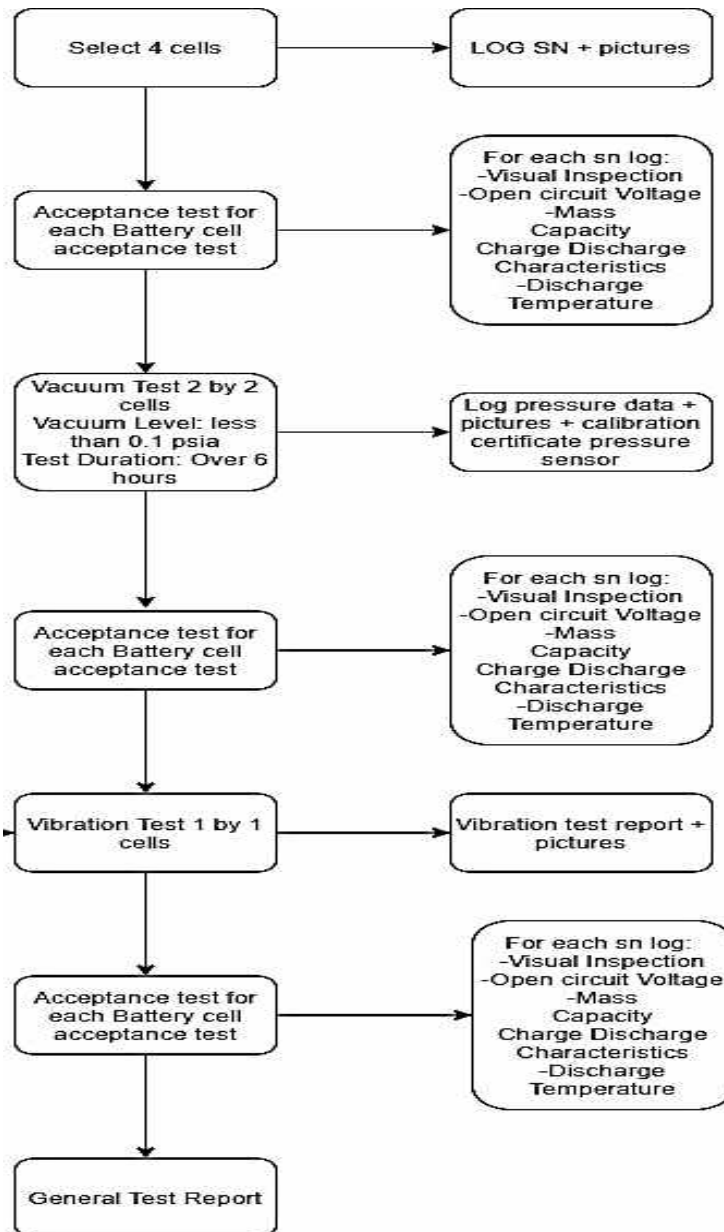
Select 4 cells

LOG SN + pictures

Acceptance test for each Battery cell acceptance test

For each sn log:
-Visual Inspection
-Open circuit Voltage
-Mass
Capacity
Charge Discharge Characteristics
-Discharge Temperature

Vacuum Test 2 by 2 cells
Vacuum Level: less than 0.1 psia
Test Duration: Over 6 hours

Log pressure data + pictures + calibration certificate pressure sensor

Acceptance test for each Battery cell acceptance test

For each sn log:
-Visual Inspection
-Open circuit Voltage
-Mass
Capacity
Charge Discharge Characteristics
-Discharge Temperature

Vibration Test 1 by 1 cells

Vibration test report + pictures

Acceptance test for each Battery cell acceptance test

For each sn log:
-Visual Inspection
-Open circuit Voltage
-Mass
Capacity
Charge Discharge Characteristics
-Discharge Temperature

General Test Report